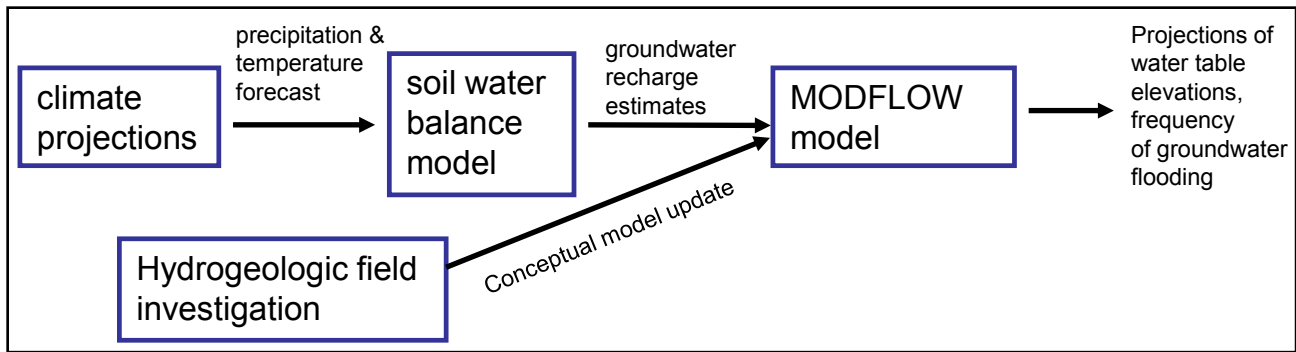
climate projections

precipitation & temperature forecast

soil water balance model

groundwater recharge estimates

MODFLOW model

Projections of water table elevations, frequency of groundwater flooding

Hydrogeologic field investigation

Conceptual model update